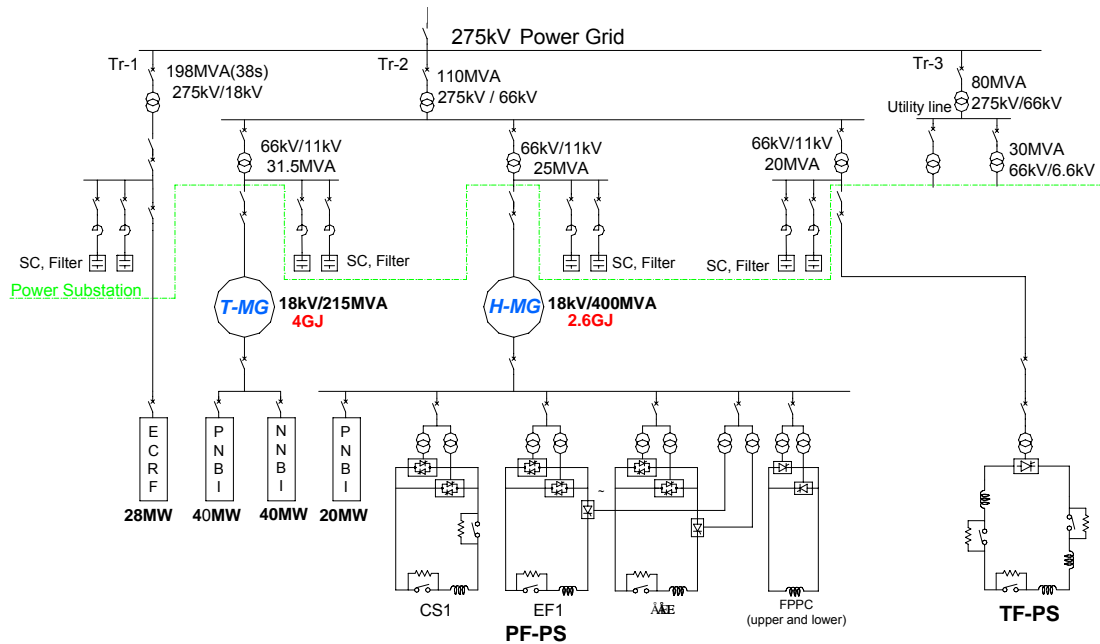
275kV Power Grid

Tr-1
198MVA(38s)
275kV/18kV

Tr-2
110MVA
275kV / 66kV

Tr-3
80MVA
275kV/66kV

Utility line

66kV/11kV
31.5MVA

66kV/11kV
25MVA

66kV/11kV
20MVA

30MVA
66kV/6.6kV

SC, Filter

SC, Filter

SC, Filter

SC, Filter

Power Substation

T-MG
18kV/215MVA
4GJ

H-MG
18kV/400MVA
2.6GJ

E C R F
28MW

P N B I
40MW

N N B I
40MW

P N B I
20MW

~

CS1

EF1

ÅÆE

FPPC
(upper and lower)

PF-PS

TF-PS